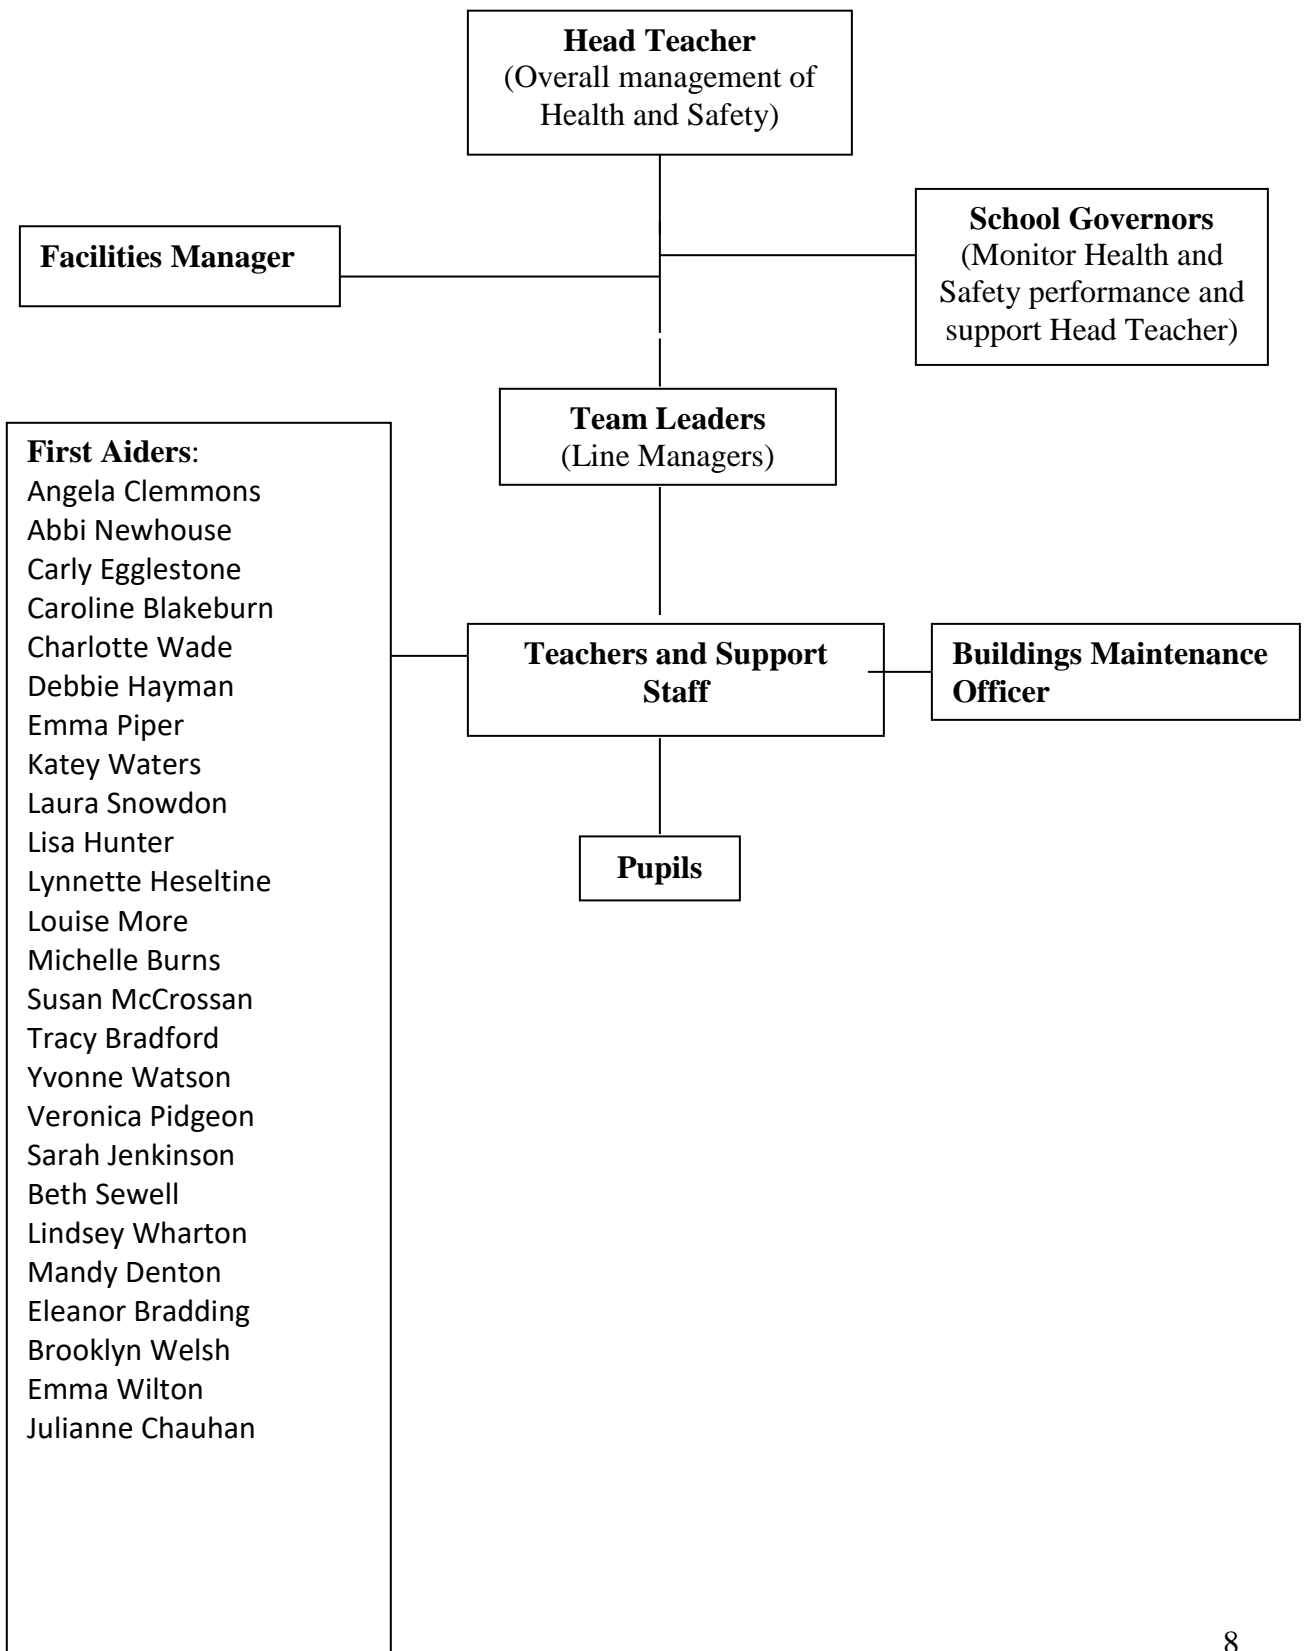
Head Teacher
(Overall management of Health and Safety)

Facilities Manager

School Governors
(Monitor Health and Safety performance and support Head Teacher)

Team Leaders
(Line Managers)

First Aiders:
Angela Clemmons
Abbi Newhouse
Carly Egglestone
Caroline Blakeburn
Charlotte Wade
Debbie Hayman
Emma Piper
Katey Waters
Laura Snowdon
Lisa Hunter
Lynnette Heseltine
Louise More
Michelle Burns
Susan McCrossan
Tracy Bradford
Yvonne Watson
Veronica Pidgeon
Sarah Jenkinson
Beth Sewell
Lindsey Wharton
Mandy Denton
Eleanor Bradding
Brooklyn Welsh
Emma Wilton
Julianne Chauhan

Teachers and Support Staff

Buildings Maintenance Officer

Pupils

8